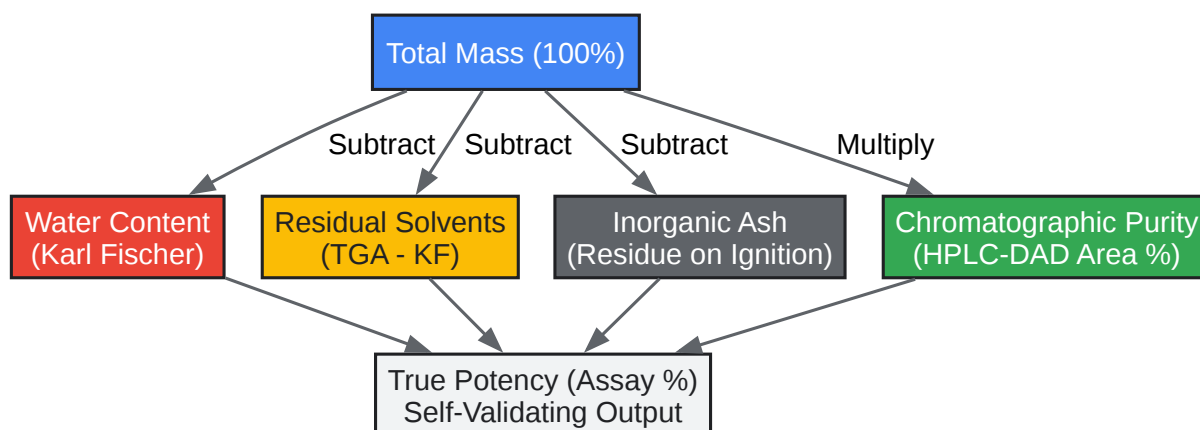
Total Mass (100%)

Subtract

Subtract

Subtract

Multiply

Water Content
(Karl Fischer)

Residual Solvents
(TGA - KF)

Inorganic Ash
(Residue on Ignition)

Chromatographic Purity
(HPLC-DAD Area %)

True Potency (Assay %)
Self-Validating Output